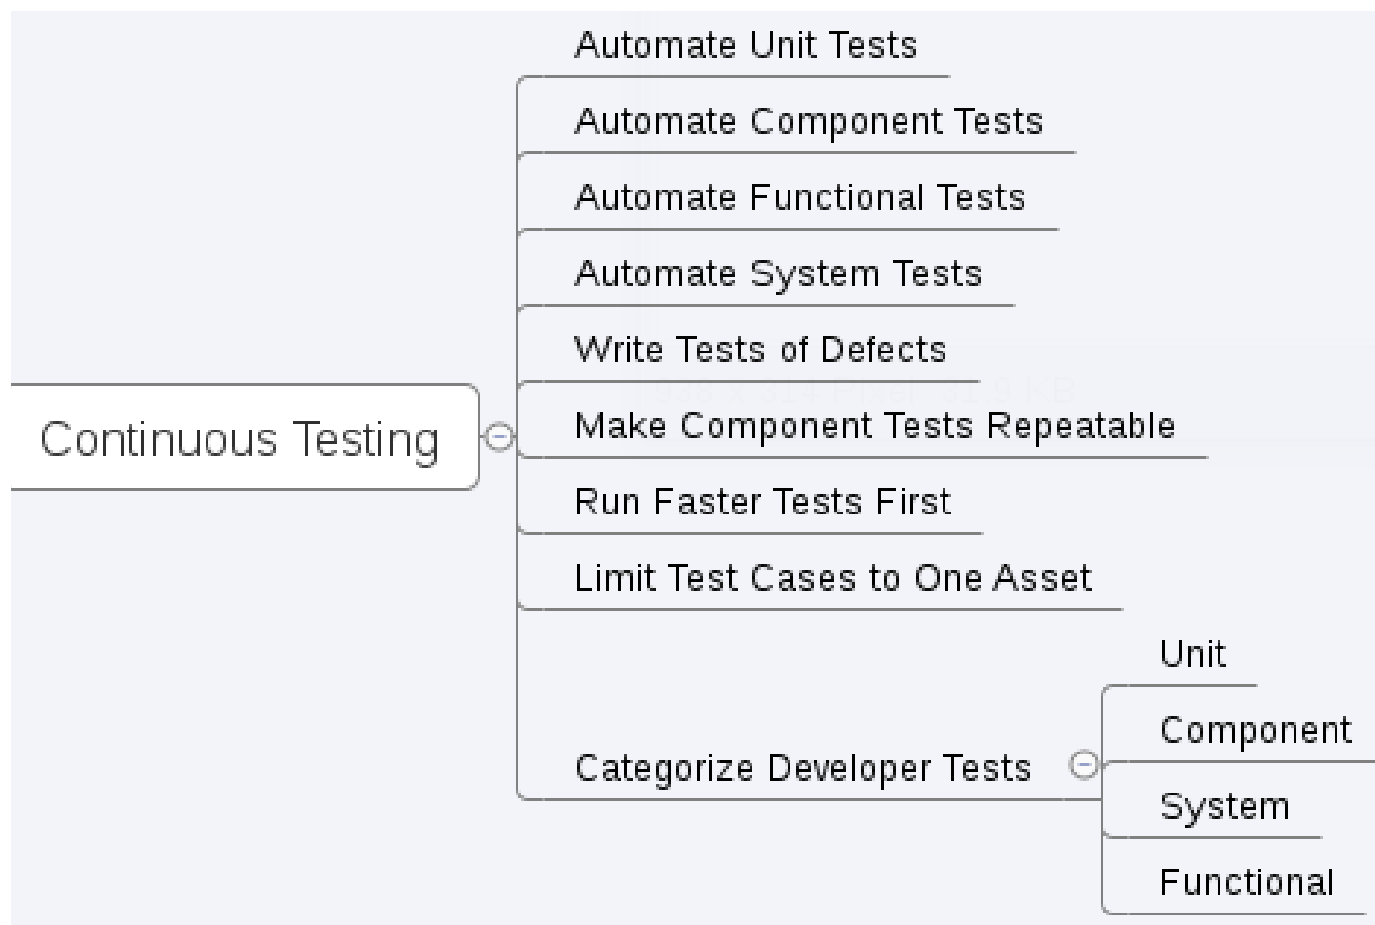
Continuous Testing

Automate Unit Tests

Automate Component Tests

Automate Functional Tests

Automate System Tests

Write Tests of Defects

Make Component Tests Repeatable

Run Faster Tests First

Limit Test Cases to One Asset

Categorize Developer Tests

Unit

Component

System

Functional